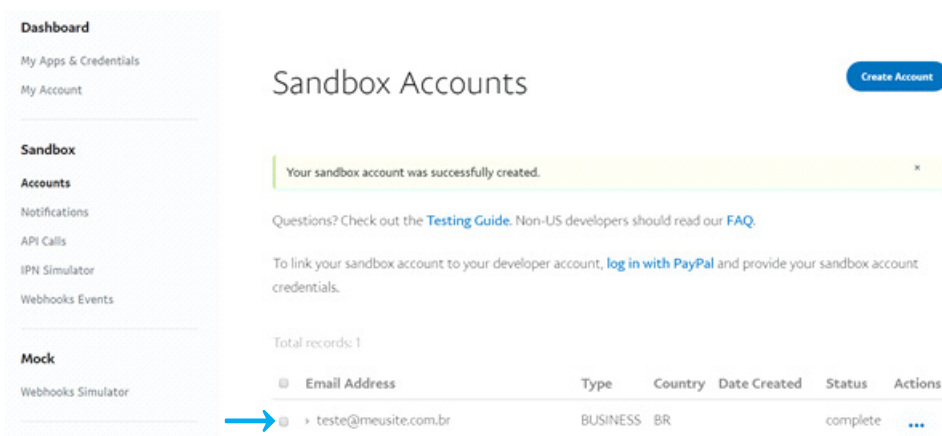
Dashboard

My Apps & Credentials

My Account

Sandbox

Accounts

Notifications

API Calls

IPN Simulator

Webhooks Events

Mock

Webhooks Simulator

Sandbox Accounts

Create Account

Your sandbox account was successfully created.

×

Questions? Check out the Testing Guide. Non-US developers should read our FAQ.

To link your sandbox account to your developer account, log in with PayPal and provide your sandbox account credentials.

Total records: 1

| | Email Address | Type | Country | Date Created | Status | Actions |
|---|---|---|---|---|---|---|
| | › teste@meusite.com.br | BUSINESS | BR | | complete | ... |